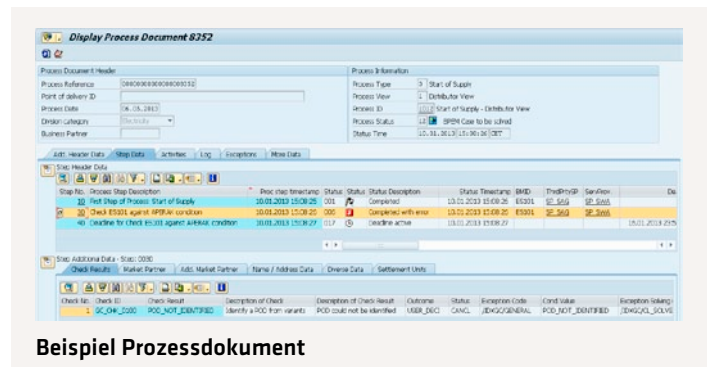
Display Process Document 8352

Process Document Header

| | |
|---|---|
| Process Reference | 000000000000000008352 |
| Point of delivery ID | |
| Process Date | 06.06.2013 |
| Division category | Electricity |
| Business Partner | |

Process Information

| | |
|---|---|
| Process Type | 0 Start of Supply |
| Process View | 1 Distributor View |
| Process ID | 1010 Start of Supply - Distributor View |
| Process Status | 12 BPEM Case to be solved |
| Status Time | 10.01.2013 15:08:26 CET |

Add. Header Data | Step Data | Activities | Log | Exceptions | More Data

Step Header Data

| Step No. | Process Step Description | Proc step timestamp | Status | Status | Status Description | Status Timestamp | BMID | ThrdPrtySP | ServProv | Da |
|---|---|---|---|---|---|---|---|---|---|---|
| 10 | First Step of Process Start of Supply | 10.01.2013 15:08:25 | 001 | | Completed | 10.01.2013 15:08:25 | ES101 | SP_SAG | SP_SWA | |
| 30 | Check ES101 against APERAK condition | 10.01.2013 15:08:25 | 000 | | Completed with error | 10.01.2013 15:08:25 | ES101 | SP_SAG | SP_SWA | |
| 40 | Deadline for check ES101 against APERAK condition | 10.01.2013 15:08:27 | 017 | | Deadline active | 10.01.2013 15:08:27 | | | | 15.01.2013 23:5 |

Step Additional Data - Step: 0030

Check Results | Market Partner | Add. Market Partner | Name / Address Data | Diverse Data | Settlement Units

| Check No. | Check ID | Check Result | Description of Check | Description of Check Result | Outcome | Status | Exception Code | Cond Value | Exception Solving |
|---|---|---|---|---|---|---|---|---|---|
| 1 | GC_CHK_0100 | POD_NOT_IDENTIFIED | Identify a POD from variants | POD could not be identified | USER_DECI | CANCL | /IDXGC/GENERAL | POD_NOT_IDENTIFIED | /IDXGC/CL_SOLVE |

Beispiel Prozessdokument